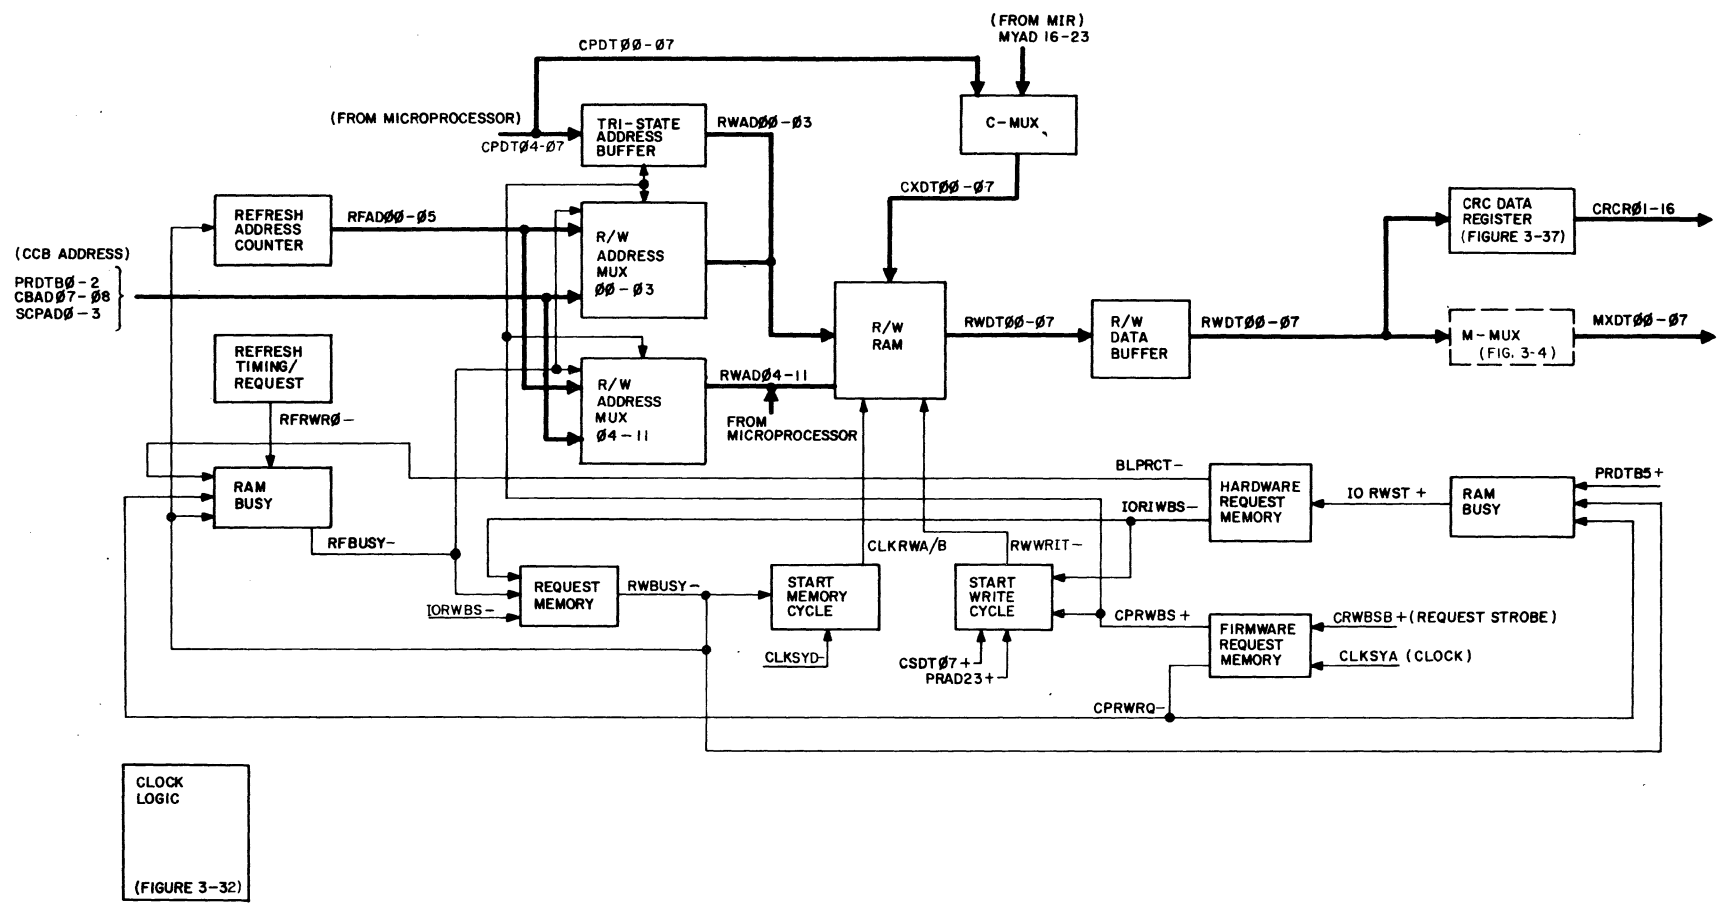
CPDTØØ-Ø7

(FROM MIR)
MYAD 16-23

(FROM MICROPROCESSOR)
CPDTØ4-Ø7

TRI-STATE ADDRESS BUFFER

RWADØØ-Ø3

C-MUX

CXDTØØ-Ø7

REFRESH ADDRESS COUNTER

RFADØØ-Ø5

R/W ADDRESS MUX ØØ-Ø3

CRC DATA REGISTER (FIGURE 3-37)

CRCRØ1-16

(CCB ADDRESS)
PRDTBØ-2
CBADØ7-Ø8
SCPADØ-3

R/W RAM

RWDTØØ-Ø7

R/W DATA BUFFER

RWDTØØ-Ø7

M-MUX (FIG. 3-4)

MXDTØØ-Ø7

REFRESH TIMING/ REQUEST

R/W ADDRESS MUX Ø4-11

RWADØ4-11

FROM MICROPROCESSOR

RFRWRØ-

RAM BUSY

BLPRCT-

HARDWARE REQUEST MEMORY

IO RWST +

RAM BUSY

PRDTB5+

IORIWBS-

RFBUSY-

CLKRWA/B

RWWRIT-

REQUEST MEMORY

RWBUSY-

START MEMORY CYCLE

START WRITE CYCLE

IORWBS-

CPRWBS+

FIRMWARE REQUEST MEMORY

CRWBSB+(REQUEST STROBE)

CLKSYA (CLOCK)

CLKSYD-

CSDTØ7+
PRAD23+

CPRWRQ-

CLOCK LOGIC

(FIGURE 3-32)